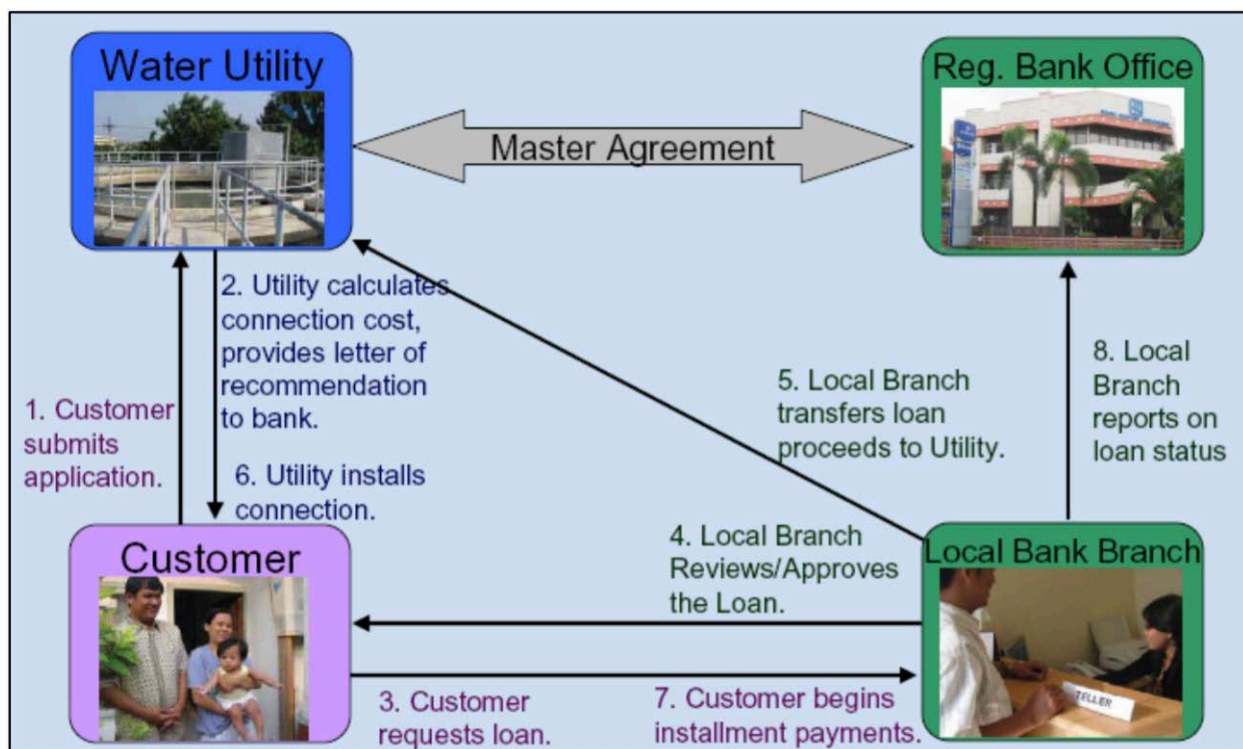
Water Utility

Master Agreement

Reg. Bank Office

2. Utility calculates connection cost, provides letter of recommendation to bank.

1. Customer submits application.

6. Utility installs connection.

5. Local Branch transfers loan proceeds to Utility.

8. Local Branch reports on loan status

Customer

4. Local Branch Reviews/Approves the Loan.

Local Bank Branch

TELLER

3. Customer requests loan.

7. Customer begins installment payments.